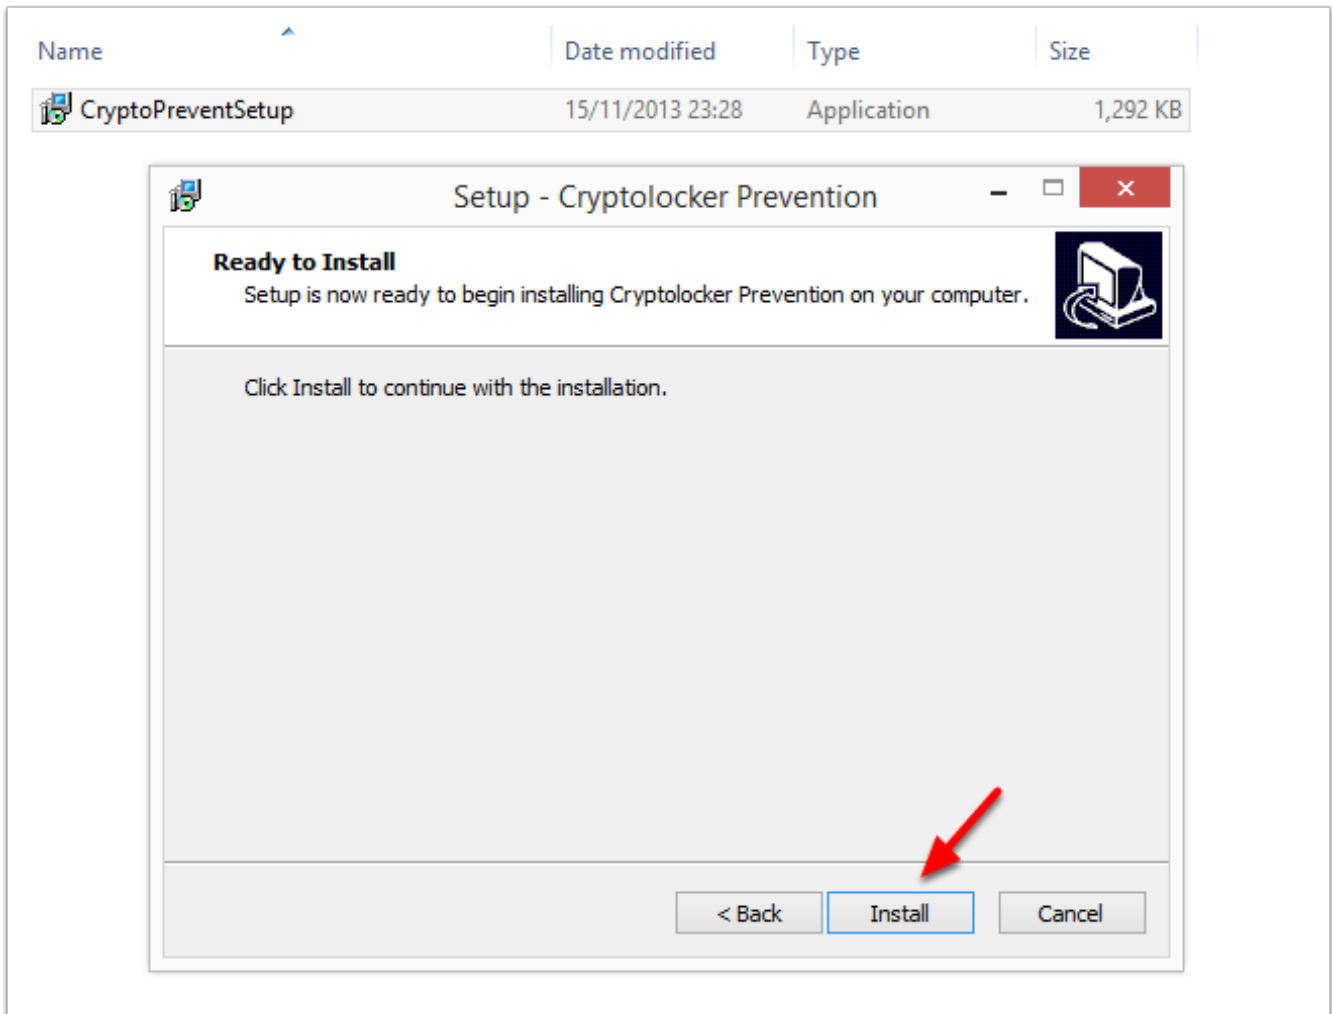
| Name | Date modified | Type | Size |
|---|---|---|---|
| CryptoPreventSetup | 15/11/2013 23:28 | Application | 1,292 KB |

Setup - Cryptolocker Prevention

**Ready to Install**
Setup is now ready to begin installing Cryptolocker Prevention on your computer.

Click Install to continue with the installation.

< Back Install Cancel